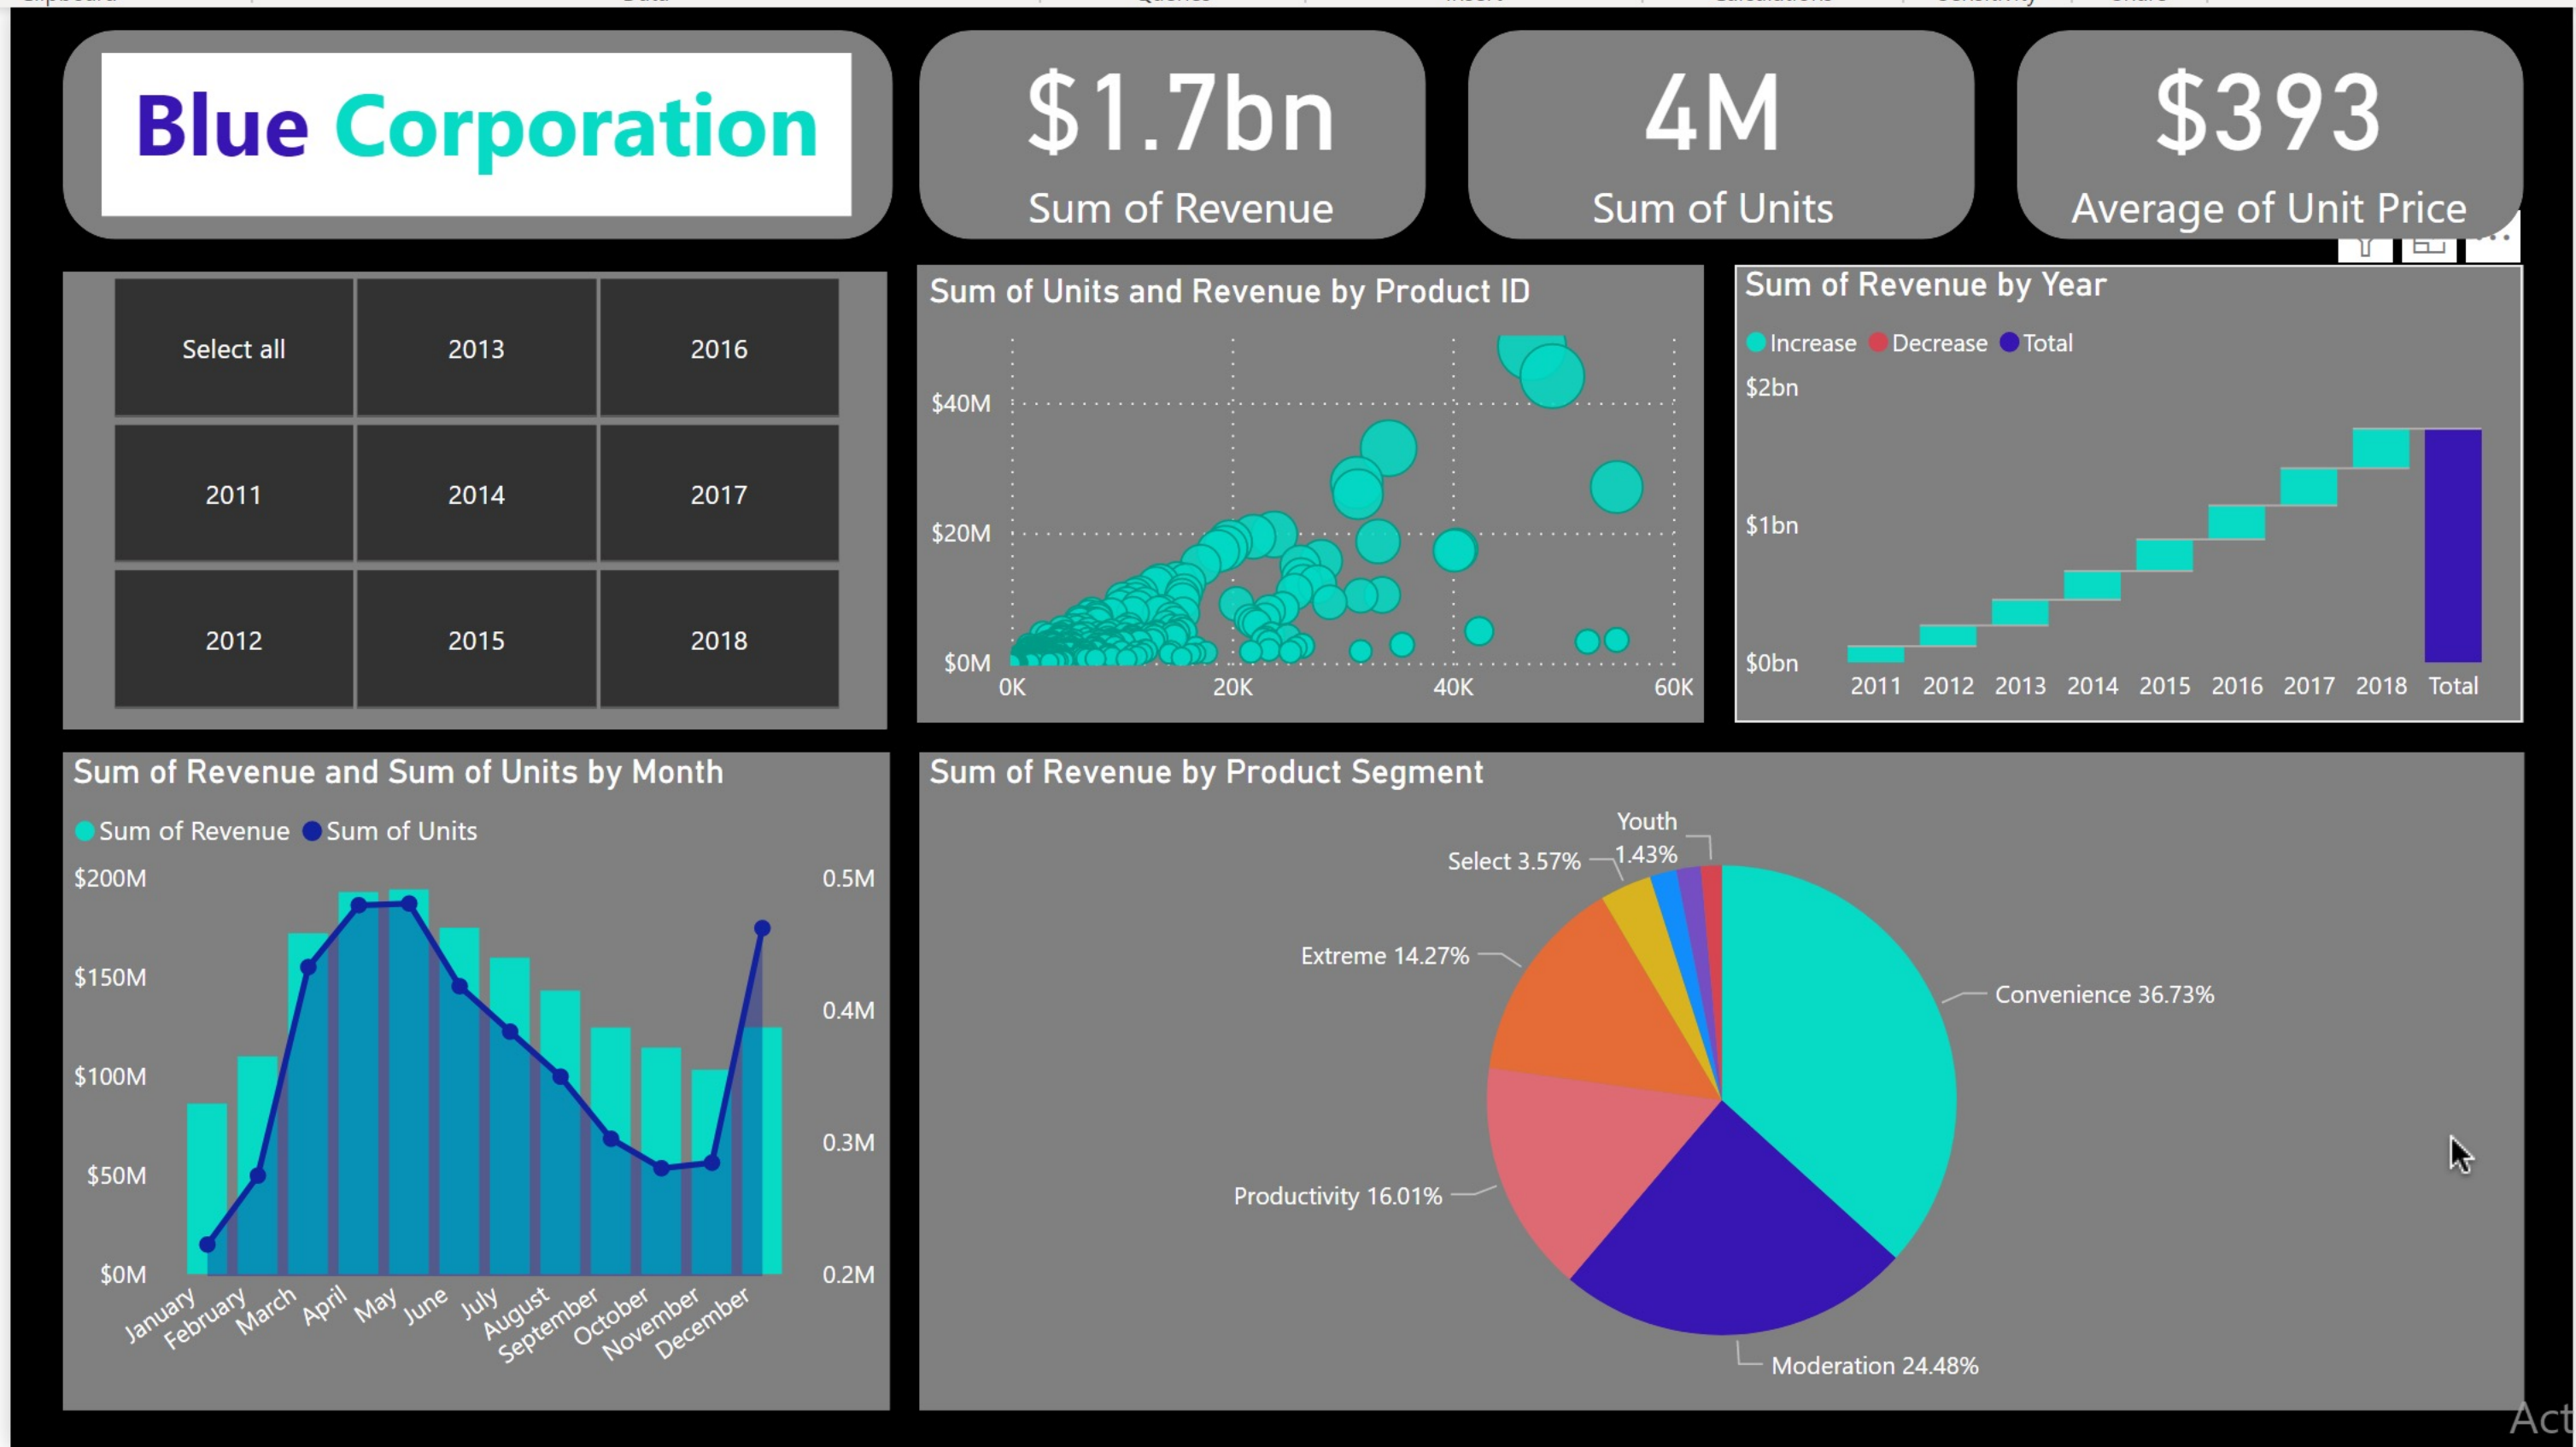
Blue Corporation

$1.7bn
Sum of Revenue

4M
Sum of Units

$393
Average of Unit Price

| Select all | 2013 | 2016 |
|---|---|---|
| 2011 | 2014 | 2017 |
| 2012 | 2015 | 2018 |

Sum of Units and Revenue by Product ID
$40M
$20M
$0M
0K 20K 40K 60K

Sum of Revenue by Year
Increase Decrease Total
$2bn
$1bn
$0bn
2011 2012 2013 2014 2015 2016 2017 2018 Total

Sum of Revenue and Sum of Units by Month
Sum of Revenue Sum of Units
$200M
$150M
$100M
$50M
$0M
0.5M
0.4M
0.3M
0.2M
January February March April May June July August September October November December

Sum of Revenue by Product Segment
Youth 1.43%
Select 3.57%
Extreme 14.27%
Convenience 36.73%
Productivity 16.01%
Moderation 24.48%

Act